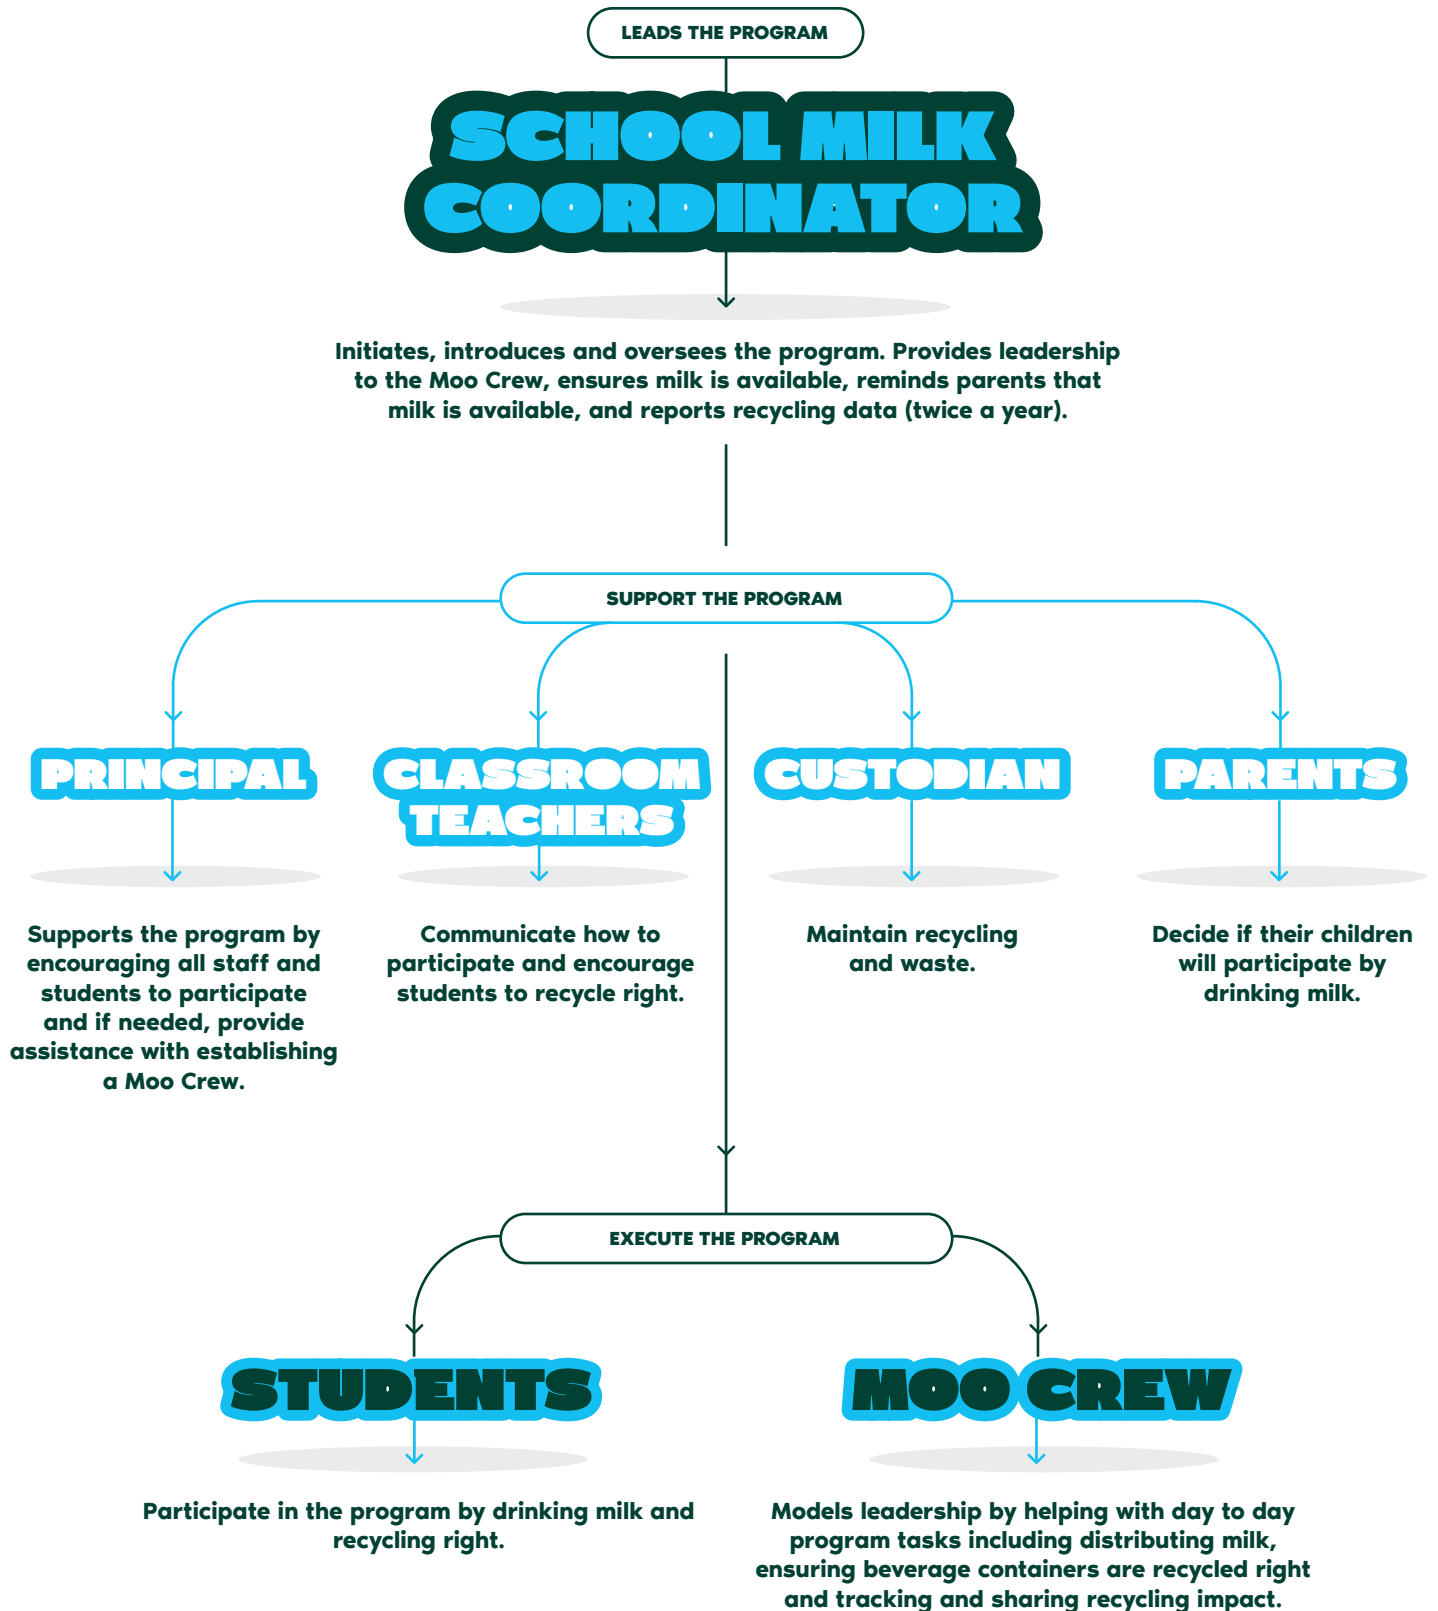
LEADS THE PROGRAM

SCHOOL MILK COORDINATOR

Initiates, introduces and oversees the program. Provides leadership to the Moo Crew, ensures milk is available, reminds parents that milk is available, and reports recycling data (twice a year).

SUPPORT THE PROGRAM

PRINCIPAL

Supports the program by encouraging all staff and students to participate and if needed, provide assistance with establishing a Moo Crew.

CLASSROOM TEACHERS

Communicate how to participate and encourage students to recycle right.

CUSTODIAN

Maintain recycling and waste.

PARENTS

Decide if their children will participate by drinking milk.

EXECUTE THE PROGRAM

STUDENTS

Participate in the program by drinking milk and recycling right.

MOO CREW

Models leadership by helping with day to day program tasks including distributing milk, ensuring beverage containers are recycled right and tracking and sharing recycling impact.